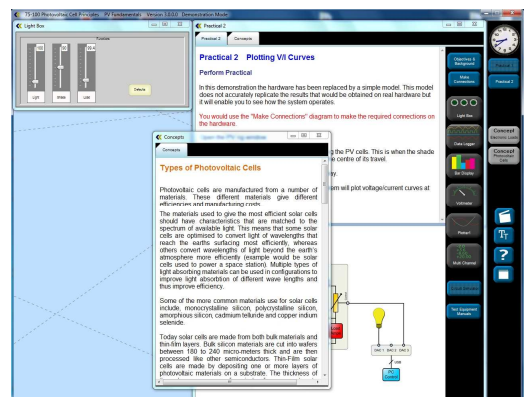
75-180 Photovoltaic Cell Principles - PV Fundamentals - Version 3.0.0.0 - Demonstration Mode

Light Box

Position

100

100

99.4

Light

Shade

Lock

Defaults

Practical 2

Practical 2

Concepts

Practical 2 Plotting V/I Curves

Perform Practical

In this demonstration the hardware has been replaced by a simple model. This model does not accurately replicate the results that would be obtained on real hardware but it will enable you to see how the system operates.

You would use the "Make Connections" diagram to make the required connections on the hardware.

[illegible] the PV cells. This is when the shade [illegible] centre of its travel.

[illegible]y.

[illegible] will plot voltage/current curves at

Concepts

Concepts

Types of Photovoltaic Cells

Photovoltaic cells are manufactured from a number of materials. These different materials give different efficiencies and manufacturing costs.

The materials used to give the most efficient solar cells should have characteristics that are matched to the spectrum of available light. This means that some solar cells are optimised to convert light of wavelengths that reach the earths surfacing most efficiently, whereas others convert wavelengths of light beyond the earth's atmosphere more efficiently (example would be solar cells used to power a space station). Multiple types of light absorbing materials can be used in configurations to improve light absorbtion of different wave lengths and thus improve efficiency.

Some of the more common materials use for solar cells include, monocrystalline silicon, polycrystalline silicon, amorphous silicon, cadmium telluride and copper indium selenide.

Today solar cells are made from both bulk materials and thin-film layers. Bulk silicon materials are cut into wafers between 180 to 240 micro-meters thick and are then processed like other semiconductors. Thin-Film solar cells are made by depositing one or more layers of photovoltaic materials on a substrate. The thickness of

Objectives & Background

Make Connections

Light Box

Data Logger

Bar Display

Voltmeter

Plotter

Multi Channel

Tutor Controls

Test Equipment Manuals

Practical

Practical 2

Concept
Electronic Loads

Concept
Photovoltaic Cells

DAC 1

DAC 2

DAC 3

100R